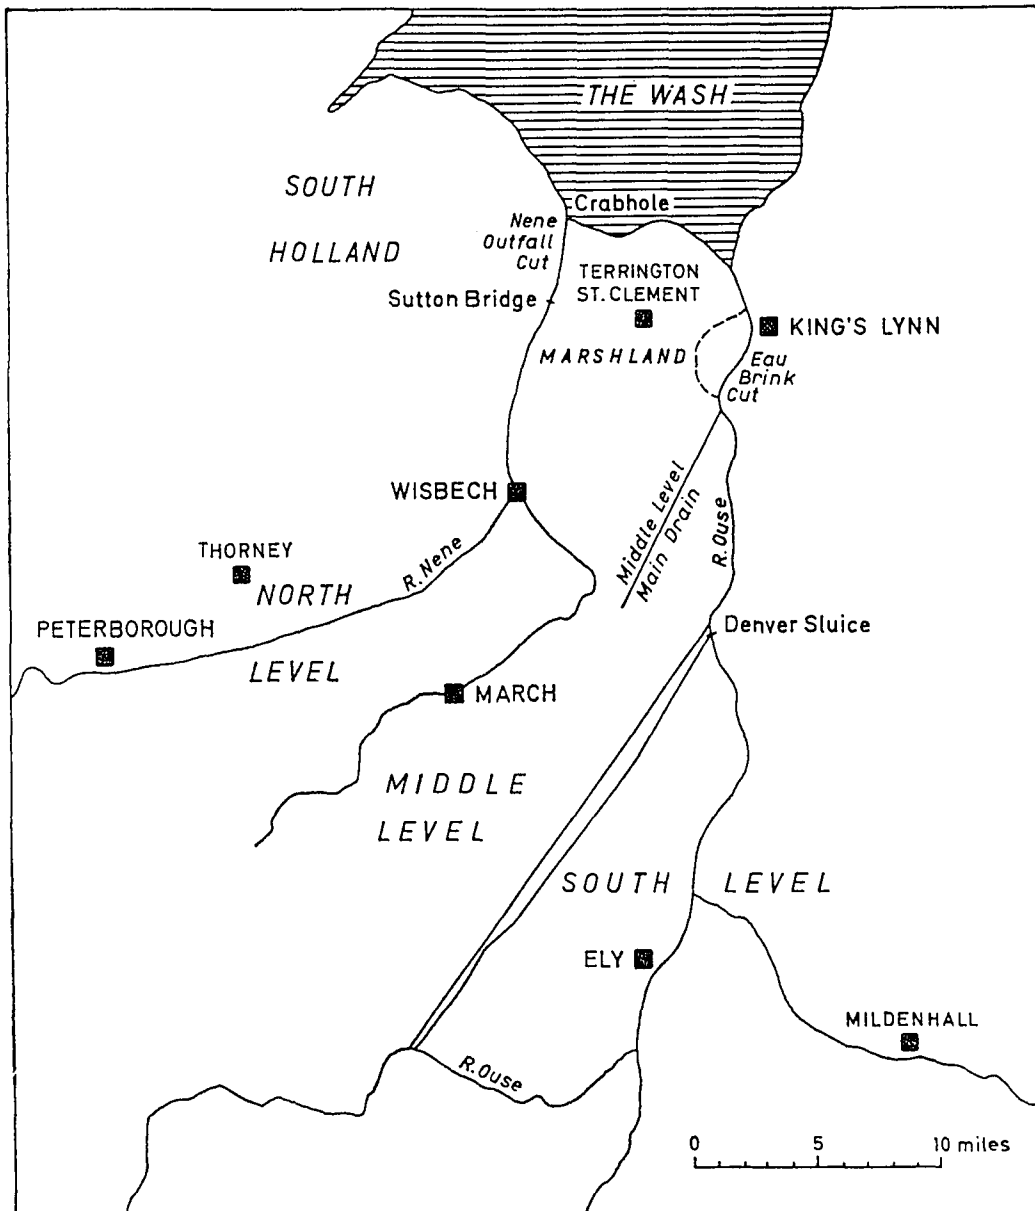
THE WASH

SOUTH HOLLAND

Crabhole

Nene Outfall Cut

TERRINGTON ST. CLEMENT

Sutton Bridge

KING'S LYNN

MARSHLAND

Eau Brink Cut

Middle Level Main Drain

R. Ouse

WISBECH

THORNEY

NORTH LEVEL

R. Nene

PETERBOROUGH

Denver Sluice

MARCH

MIDDLE LEVEL

SOUTH LEVEL

ELY

MILDENHALL

R. Ouse

0 5 10 miles